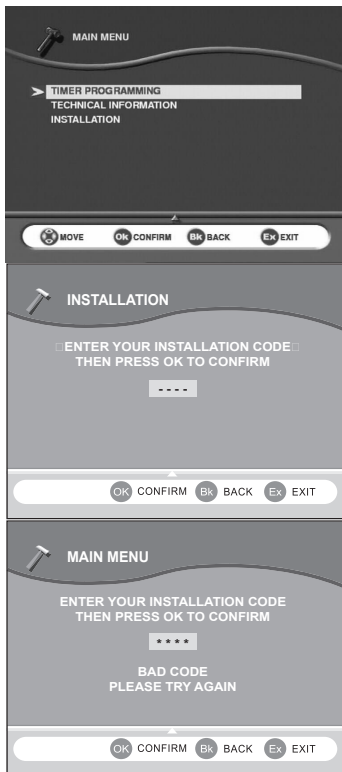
MAIN MENU

TIMER PROGRAMMING
TECHNICAL INFORMATION
INSTALLATION

MOVE Ok CONFIRM Bk BACK Ex EXIT

INSTALLATION

ENTER YOUR INSTALLATION CODE
THEN PRESS OK TO CONFIRM

- - - -

OK CONFIRM Bk BACK Ex EXIT

MAIN MENU

ENTER YOUR INSTALLATION CODE
THEN PRESS OK TO CONFIRM

* * * *

BAD CODE
PLEASE TRY AGAIN

OK CONFIRM Bk BACK Ex EXIT